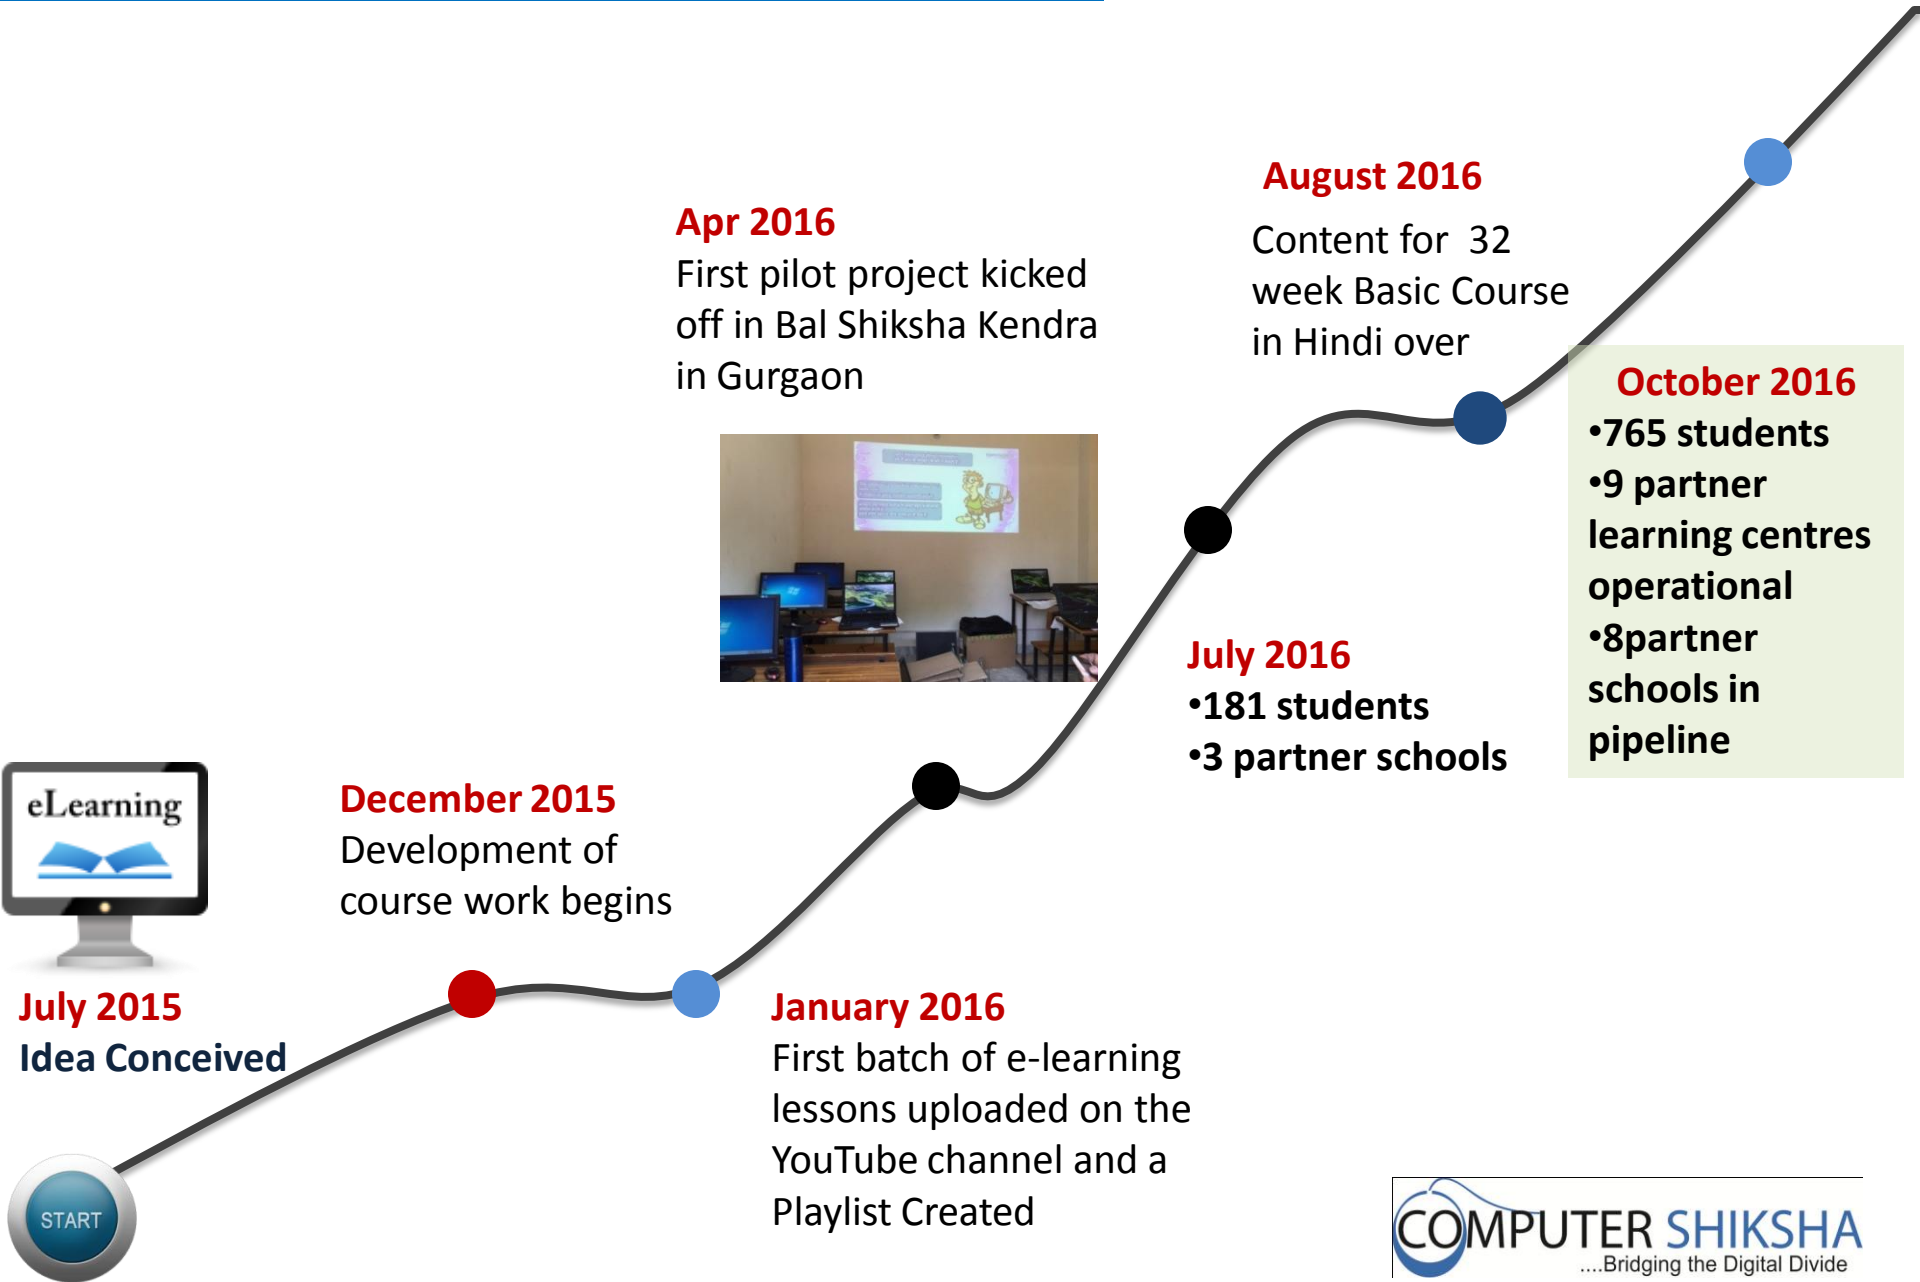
eLearning

July 2015
Idea Conceived

START

December 2015
Development of course work begins

January 2016
First batch of e-learning lessons uploaded on the YouTube channel and a Playlist Created

Apr 2016
First pilot project kicked off in Bal Shiksha Kendra in Gurgaon

July 2016
•181 students
•3 partner schools

August 2016
Content for 32 week Basic Course in Hindi over

October 2016
•765 students
•9 partner learning centres operational
•8partner schools in pipeline

COMPUTER SHIKSHA
....Bridging the Digital Divide